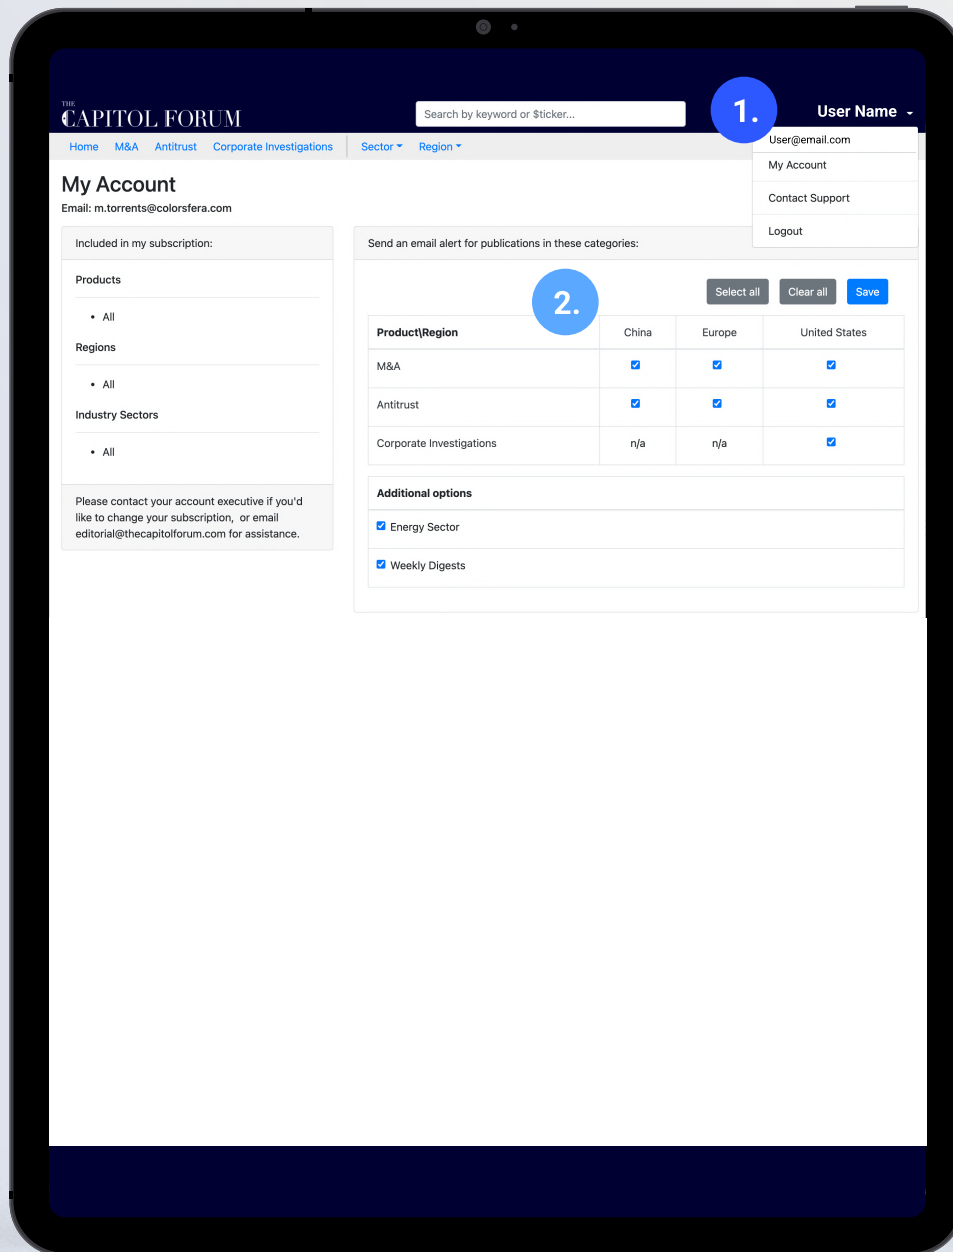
THE CAPITOL FORUM

Search by keyword or $ticker...

1.

User Name

User@email.com

My Account

Contact Support

Logout

Home M&A Antitrust Corporate Investigations Sector Region

My Account

Email: m.torrents@colorsfera.com

Included in my subscription:

Products

• All

Regions

• All

Industry Sectors

• All

Please contact your account executive if you'd like to change your subscription, or email editorial@thecapitolforum.com for assistance.

Send an email alert for publications in these categories:

2.

Select all Clear all Save

| Product\Region | China | Europe | United States |
|---|---|---|---|
| M&A | ☑ | ☑ | ☑ |
| Antitrust | ☑ | ☑ | ☑ |
| Corporate Investigations | n/a | n/a | ☑ |

Additional options

☑ Energy Sector

☑ Weekly Digests